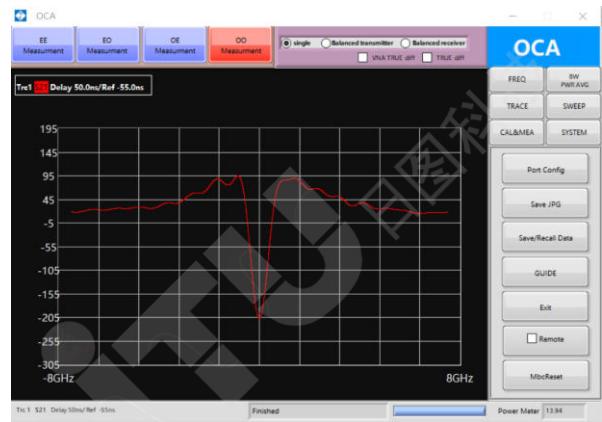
OCA

EE Measurment

EO Measurment

OE Measurment

OO Measurment

single

Balanced transmitter

Balanced receiver

VNA TRUE-diff

TRUE-diff

OCA

FREQ

BW PWR AVG

TRACE

SWEEP

CAL&MEA

SYSTEM

Trc1 S21 Delay 50.0ns/Ref -55.0ns

195
145
95
45
-5
-55
-105
-155
-205
-255
-305

-8GHz

8GHz

Port Config

Save JPG

Save/Recall Data

GUIDE

Exit

Remote

MbcReset

Trc 1 S21 Delay 50ns/ Ref -55ns

Finished

Power Meter 13.94

ITU 日图科